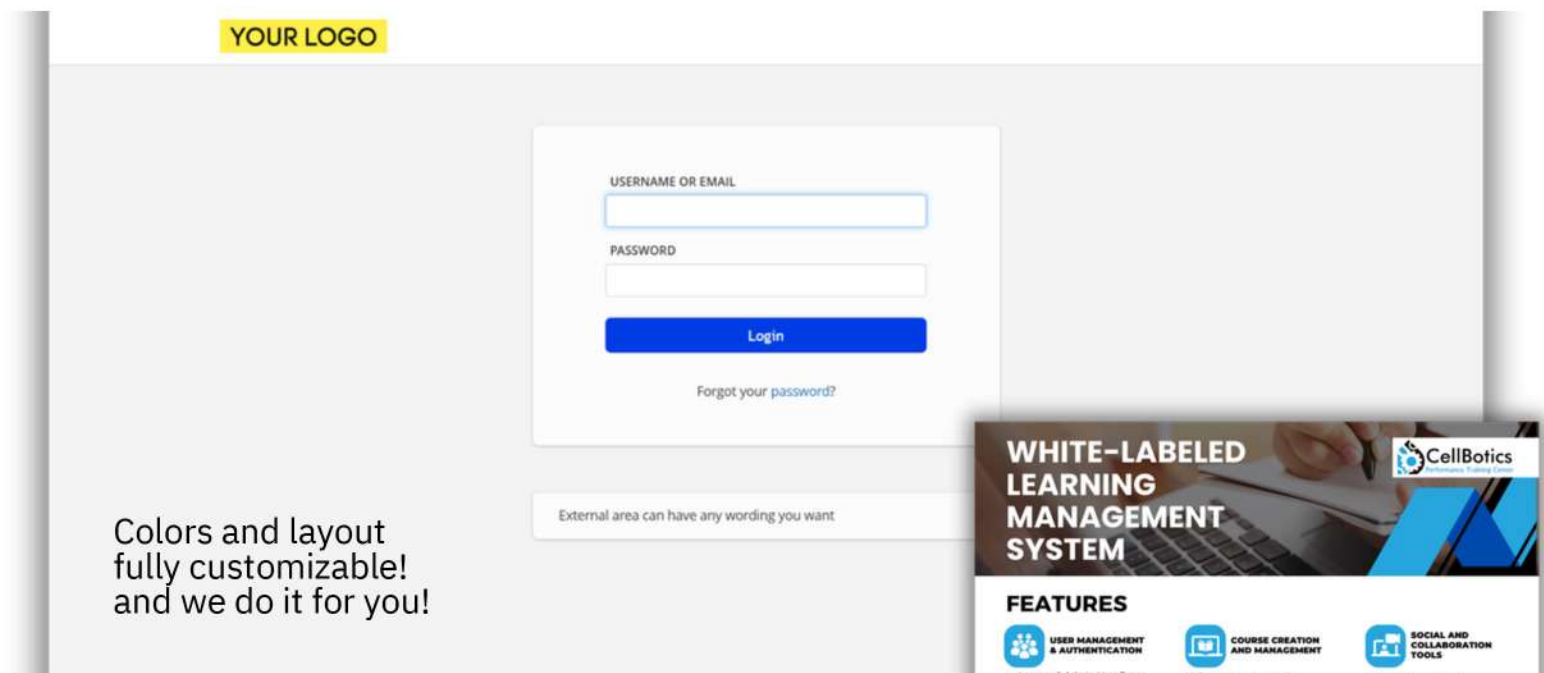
YOUR LOGO

USERNAME OR EMAIL

PASSWORD

Login

Forgot your password?

External area can have any wording you want

Colors and layout fully customizable! and we do it for you!

WHITE-LABELED LEARNING MANAGEMENT SYSTEM

CellBotics
Performance Training Center

FEATURES

USER MANAGEMENT & AUTHENTICATION

COURSE CREATION AND MANAGEMENT

SOCIAL AND COLLABORATION TOOLS